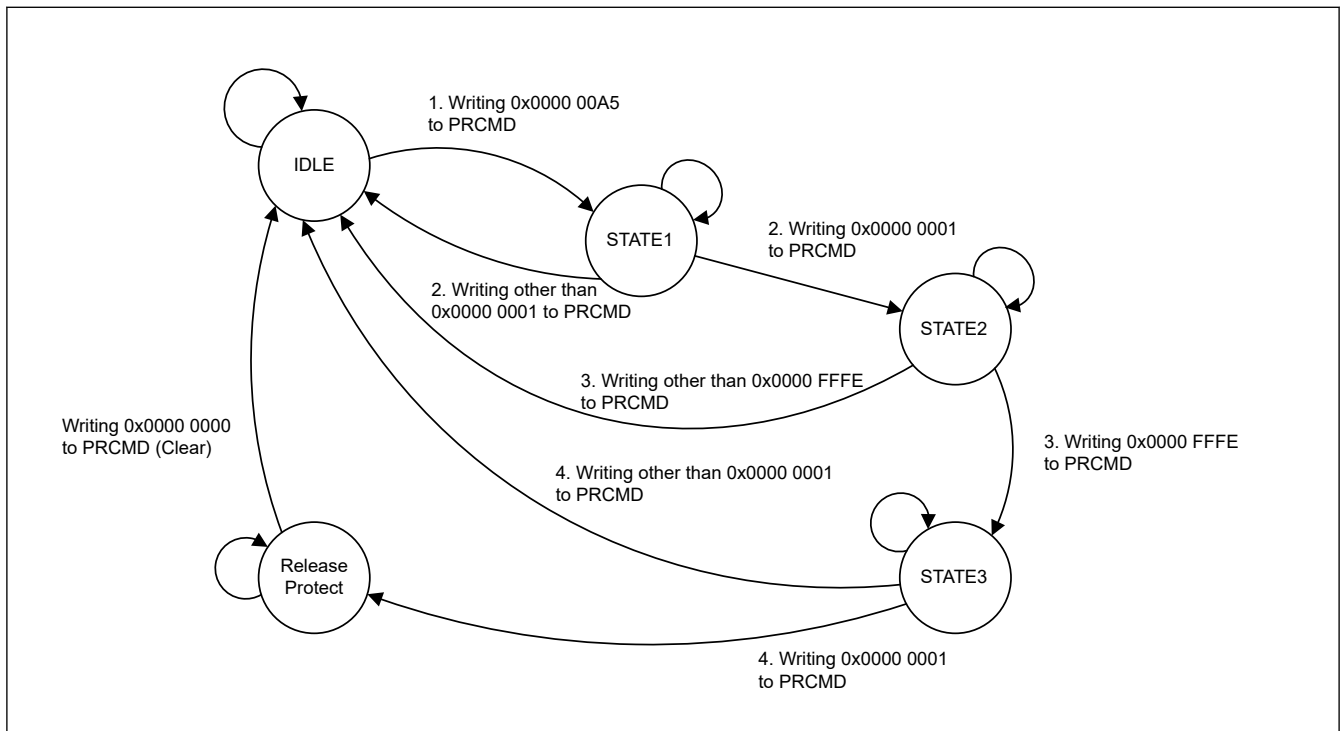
1. Writing 0x0000 00A5 to PRCMD

IDLE

STATE1

2. Writing 0x0000 0001 to PRCMD

2. Writing other than 0x0000 0001 to PRCMD

STATE2

3. Writing other than 0x0000 FFFE to PRCMD

Writing 0x0000 0000 to PRCMD (Clear)

3. Writing 0x0000 FFFE to PRCMD

4. Writing other than 0x0000 0001 to PRCMD

Release Protect

STATE3

4. Writing 0x0000 0001 to PRCMD